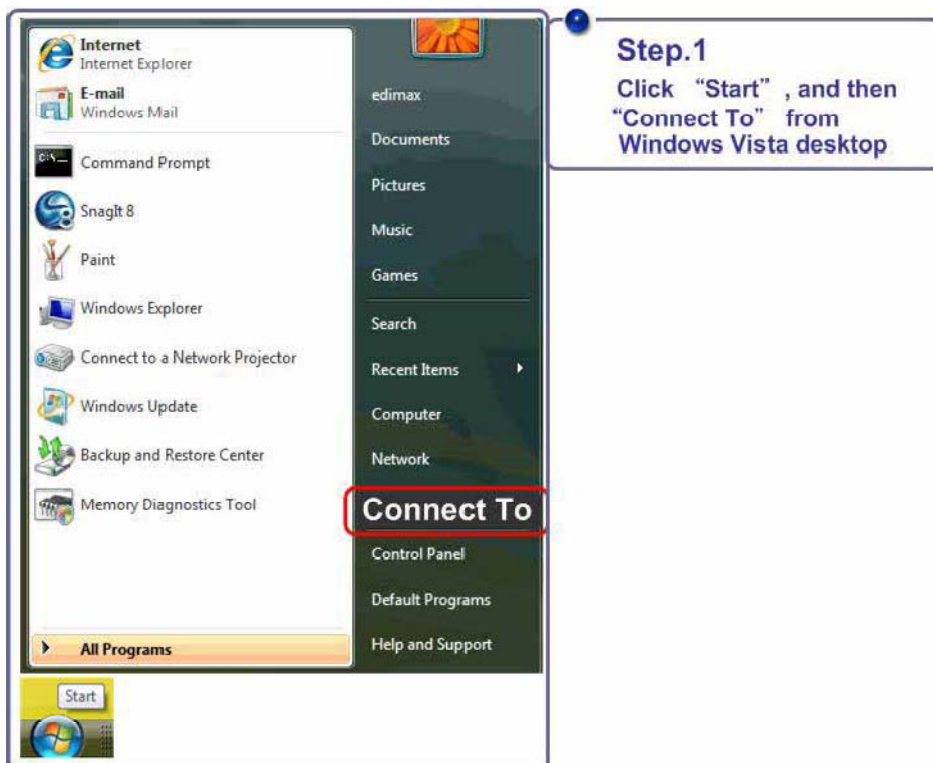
Internet
Internet Explorer

E-mail
Windows Mail

Command Prompt

SnagIt 8

Paint

Windows Explorer

Connect to a Network Projector

Windows Update

Backup and Restore Center

Memory Diagnostics Tool

All Programs

edimax

Documents

Pictures

Music

Games

Search

Recent Items

Computer

Network

Connect To

Control Panel

Default Programs

Help and Support

Start

Step.1

Click "Start", and then "Connect To" from Windows Vista desktop